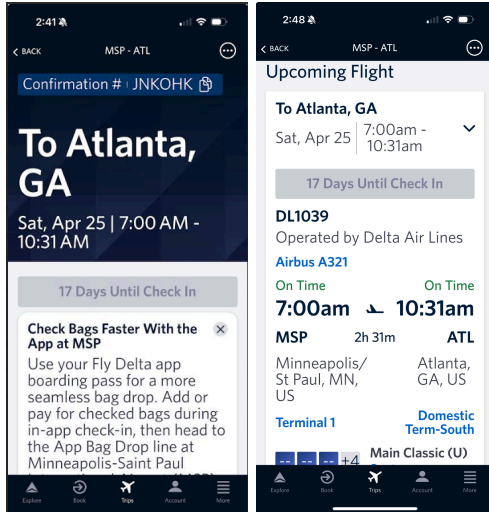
2:41

BACK

MSP - ATL

Confirmation # JNKOHK

To Atlanta, GA

Sat, Apr 25 | 7:00 AM - 10:31 AM

17 Days Until Check In

Check Bags Faster With the App at MSP

Use your Fly Delta app boarding pass for a more seamless bag drop. Add or pay for checked bags during in-app check-in, then head to the App Bag Drop line at Minneapolis-Saint Paul

Explore Book Trips Account More

2:48

BACK

MSP - ATL

Upcoming Flight

To Atlanta, GA

Sat, Apr 25 | 7:00am - 10:31am

17 Days Until Check In

DL1039

Operated by Delta Air Lines

Airbus A321

On Time On Time

7:00am 10:31am

MSP 2h 31m ATL

Minneapolis/ St Paul, MN, US

Atlanta, GA, US

Terminal 1

Domestic Term-South

-- -- -- +4

Main Classic (U)

Explore Book Trips Account More